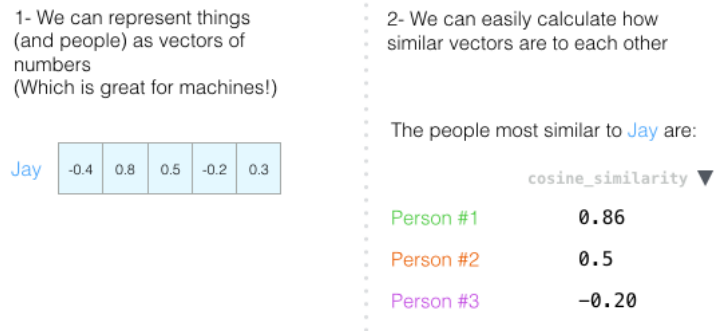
1- We can represent things (and people) as vectors of numbers
(Which is great for machines!)

| Jay | -0.4 | 0.8 | 0.5 | -0.2 | 0.3 |
|---|---|---|---|---|---|

2- We can easily calculate how similar vectors are to each other

The people most similar to Jay are:

| | cosine_similarity ▼ |
|---|---|
| Person #1 | 0.86 |
| Person #2 | 0.5 |
| Person #3 | -0.20 |